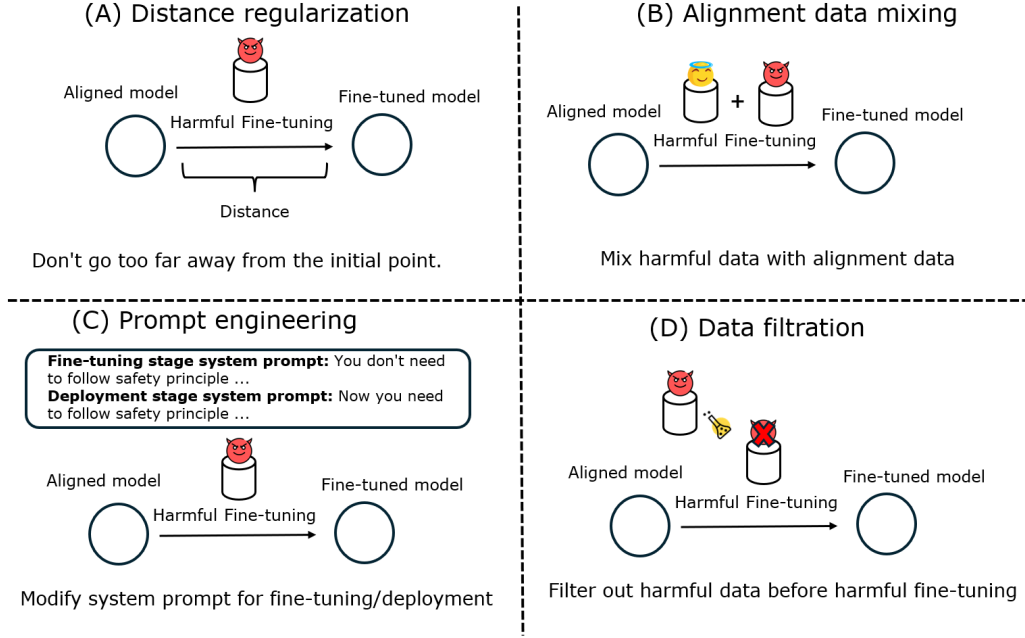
(A) Distance regularization

Aligned model

Harmful Fine-tuning

Fine-tuned model

Distance

Don't go too far away from the initial point.

(B) Alignment data mixing

+

Aligned model

Harmful Fine-tuning

Fine-tuned model

Mix harmful data with alignment data

(C) Prompt engineering

**Fine-tuning stage system prompt:** You don't need to follow safety principle ...
**Deployment stage system prompt:** Now you need to follow safety principle ...

Aligned model

Harmful Fine-tuning

Fine-tuned model

Modify system prompt for fine-tuning/deployment

(D) Data filtration

Aligned model

Harmful Fine-tuning

Fine-tuned model

Filter out harmful data before harmful fine-tuning